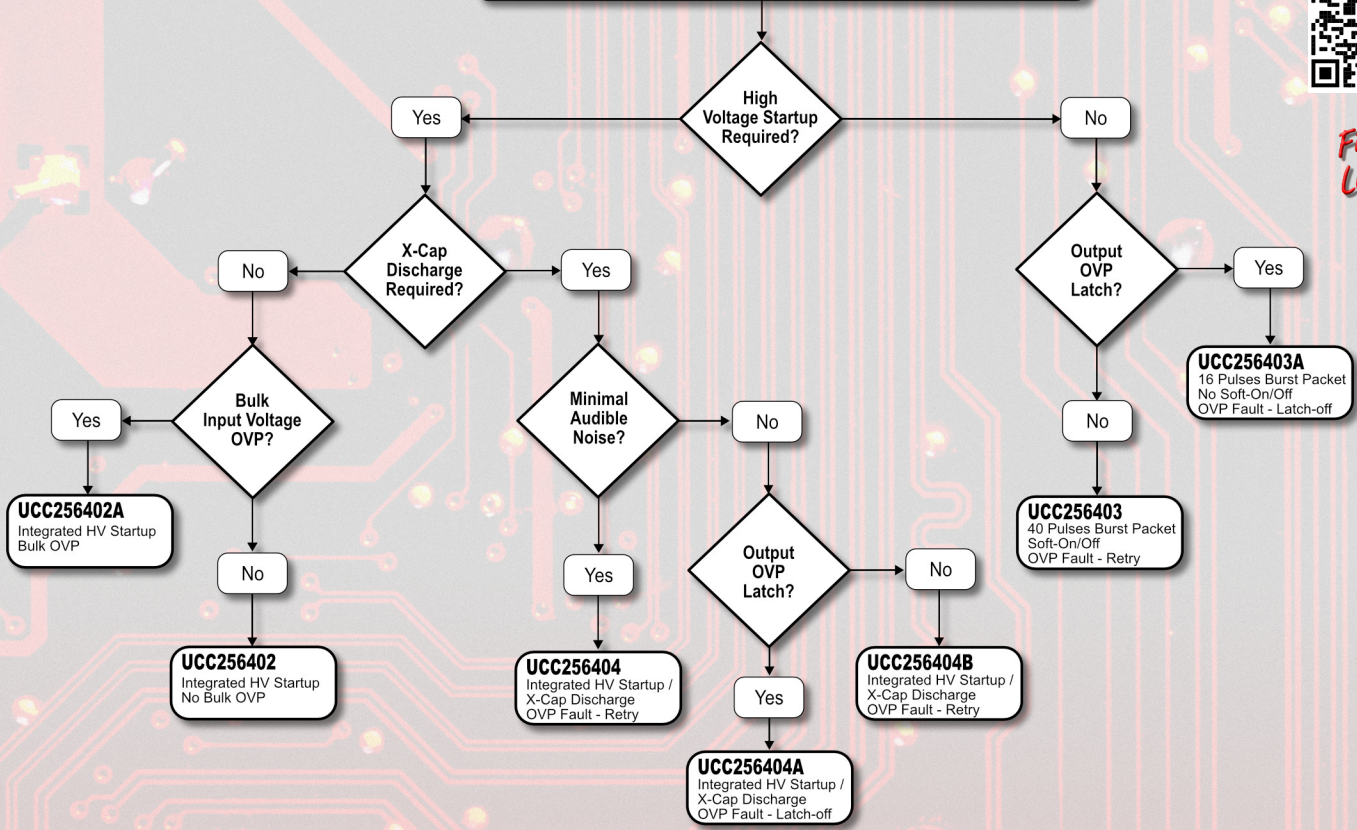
High Voltage Startup Required?

Yes

No

X-Cap Discharge Required?

No

Yes

Bulk Input Voltage OVP?

Yes

UCC256402A
Integrated HV Startup
Bulk OVP

No

UCC256402
Integrated HV Startup
No Bulk OVP

Minimal Audible Noise?

Yes

UCC256404
Integrated HV Startup /
X-Cap Discharge
OVP Fault - Retry

No

Output OVP Latch?

No

UCC256404B
Integrated HV Startup /
X-Cap Discharge
OVP Fault - Retry

Yes

UCC256404A
Integrated HV Startup /
X-Cap Discharge
OVP Fault - Latch-off

Output OVP Latch?

Yes

UCC256403A
16 Pulses Burst Packet
No Soft-On/Off
OVP Fault - Latch-off

No

UCC256403
40 Pulses Burst Packet
Soft-On/Off
OVP Fault - Retry

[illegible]